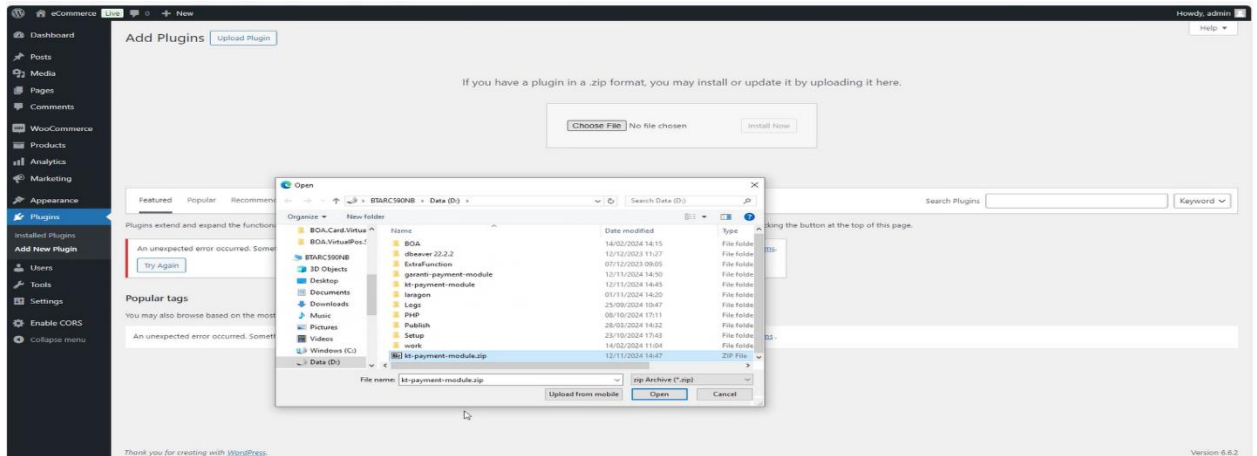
eCommerce Live 0 + New
Howdy, admin

Dashboard
Posts
Media
Pages
Comments
WooCommerce
Products
Analytics
Marketing
Appearance
Plugins
Installed Plugins
Add New Plugin
Users
Tools
Settings
Enable CORS
Collapse menu

Add Plugins Upload Plugin
Help ▾

If you have a plugin in a .zip format, you may install or update it by uploading it here.

Choose File No file chosen Install Now

Featured Popular Recommen
Search Plugins Keyword

Plugins extend and expand the function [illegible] king the button at the top of this page.

An unexpected error occurred. Some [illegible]
Try Again

Popular tags
You may also browse based on the most

An unexpected error occurred. Somet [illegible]

Open
BTARC590NB › Data (D:) ›
Search Data (D:)
Organize ▾ New folder

BOA.Card.Virtua
BOA.VirtualPos.
BTARC590NB
3D Objects
Desktop
Documents
Downloads
Music
Pictures
Videos
Windows (C:)
Data (D:)

| Name | Date modified | Type |
|---|---|---|
| BOA | 14/02/2024 14:15 | File folde |
| dbeaver 22.2.2 | 12/12/2023 11:27 | File folde |
| ExtraFunction | 07/12/2023 09:05 | File folde |
| garanti-payment-module | 12/11/2024 14:50 | File folde |
| kt-payment-module | 12/11/2024 14:45 | File folde |
| laragon | 01/11/2024 14:20 | File folde |
| Logs | 25/09/2024 10:47 | File folde |
| PHP | 08/10/2024 17:11 | File folde |
| Publish | 28/03/2024 14:32 | File folde |
| Setup | 23/10/2024 17:43 | File folde |
| work | 14/02/2024 11:04 | File folde |
| kt-payment-module.zip | 12/11/2024 14:47 | ZIP File |

File name: kt-payment-module.zip
zip Archive (*.zip)
Upload from mobile Open Cancel

Thank you for creating with WordPress.
Version 6.6.2